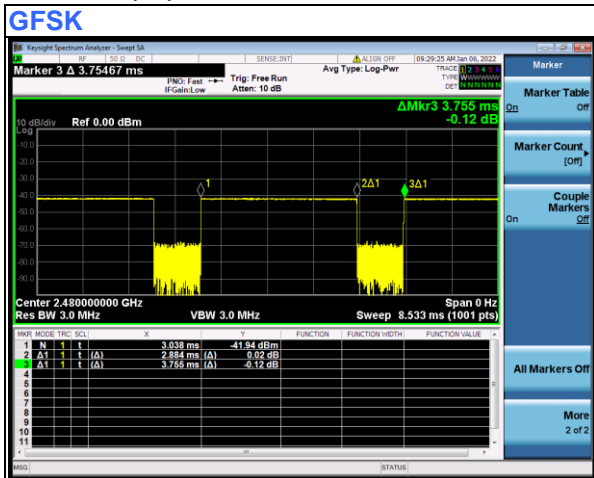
GFSK

Keysight Spectrum Analyzer - Swept SA

RF 50 Ω DC SENSE:INT ALIGN OFF 09:29:25 AM Jan 06, 2022

Marker 3 Δ 3.75467 ms

PNO: Fast IFGain:Low Trig: Free Run Atten: 10 dB Avg Type: Log-Pwr

TRACE 1 2 3 4 5 6 TYPE W W W W W W DET N N N N N N

ΔMkr3 3.755 ms -0.12 dB

10 dB/div Ref 0.00 dBm

Log

-10.0
-20.0
-30.0
-40.0
-50.0
-60.0
-70.0
-80.0
-90.0

1 2Δ1 3Δ1

Center 2.480000000 GHz
Res BW 3.0 MHz
VBW 3.0 MHz
Span 0 Hz
Sweep 8.533 ms (1001 pts)

| MKR | MODE | TRC | SCL | X | | Y | | FUNCTION | FUNCTION WIDTH | FUNCTION VALUE |
|---|---|---|---|---|---|---|---|---|---|---|
| 1 | N | 1 | t | | 3.038 ms | | -41.94 dBm | | | |
| 2 | Δ1 | 1 | t | (Δ) | 2.884 ms | (Δ) | 0.02 dB | | | |
| 3 | Δ1 | 1 | t | (Δ) | 3.755 ms | (Δ) | -0.12 dB | | | |
| 4 | | | | | | | | | | |
| 5 | | | | | | | | | | |
| 6 | | | | | | | | | | |
| 7 | | | | | | | | | | |
| 8 | | | | | | | | | | |
| 9 | | | | | | | | | | |
| 10 | | | | | | | | | | |
| 11 | | | | | | | | | | |

MSG STATUS

Marker

Marker Table
On Off

Marker Count
[Off]

Couple Markers
On Off

All Markers Off

More
2 of 2